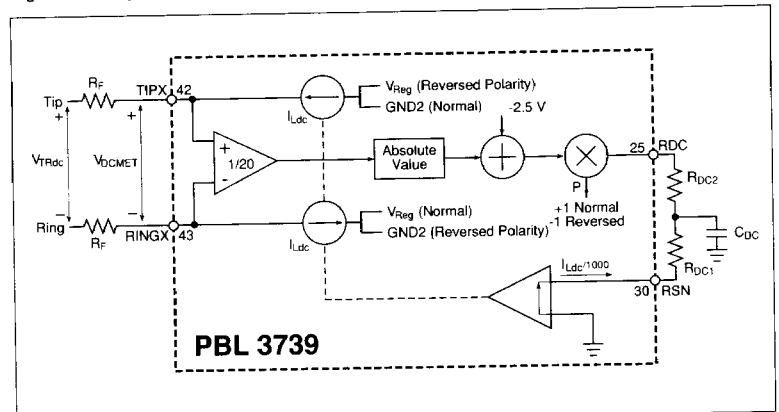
$R_F$

Tip

+

$V_{TRdc}$

–

Ring

$R_F$

TIPX 42

+

$V_{DCMET}$

–

RINGX 43

+

1/20

-

$I_{Ldc}$

$V_{Reg}$ (Reversed Polarity)

GND2 (Normal)

-2.5 V

Absolute Value

P

+1 Normal

-1 Reversed

25 RDC

$R_{DC2}$

$C_{DC}$

$R_{DC1}$

$I_{Ldc}$

$V_{Reg}$ (Normal)

GND2 (Reversed Polarity)

$I_{Ldc}/1000$

30 RSN

PBL 3739